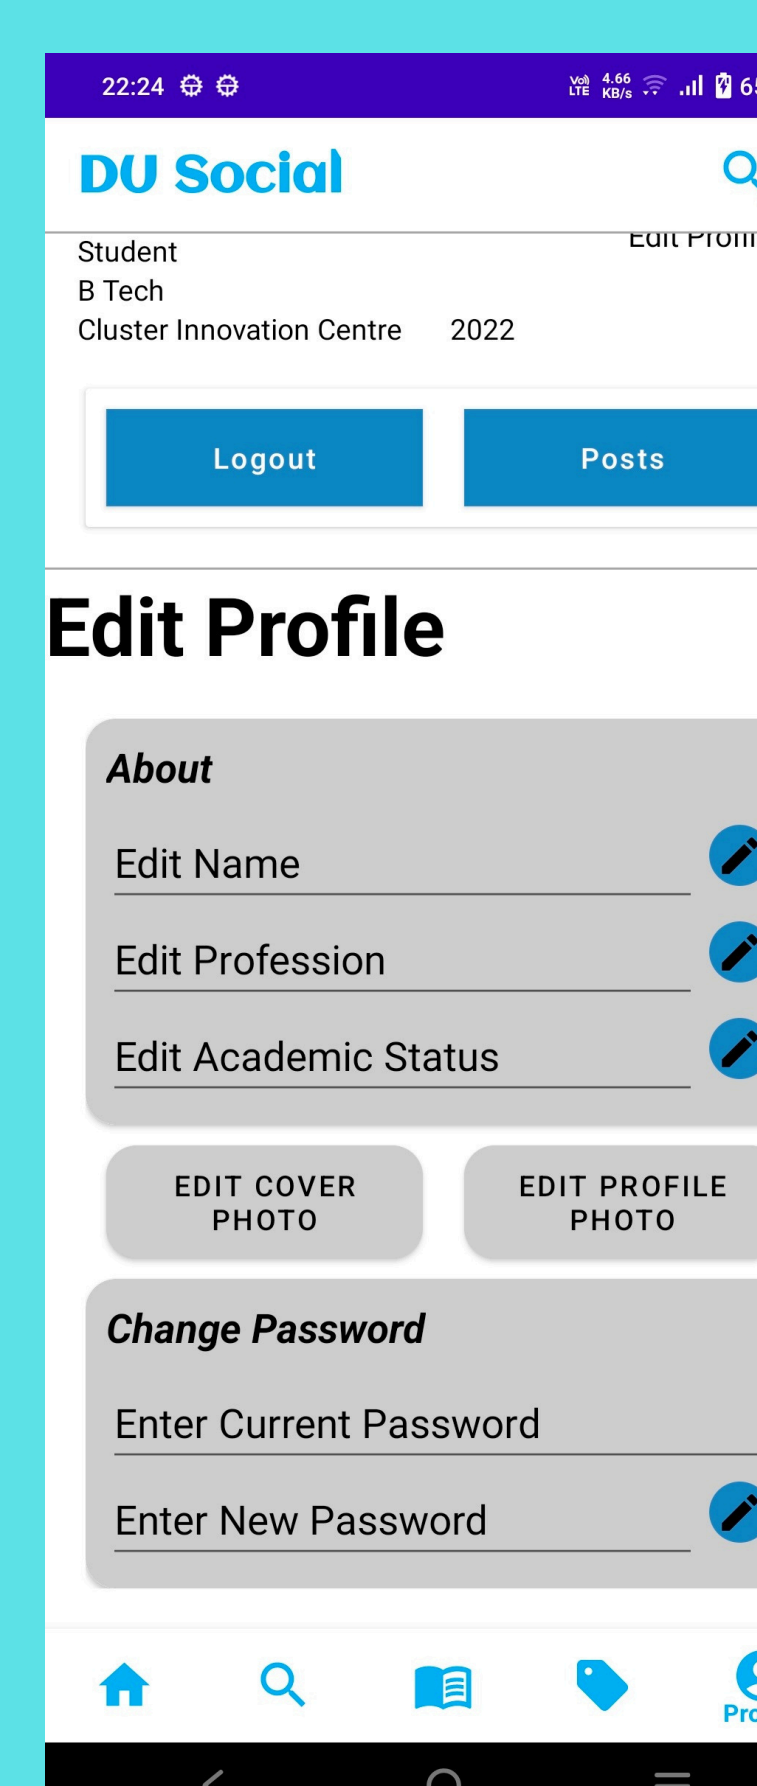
22:24

Vo) LTE 4.66 KB/s 6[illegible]

DU Social

Edit Profi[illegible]

Student
B Tech
Cluster Innovation Centre 2022

Logout

Posts

Edit Profile

About

Edit Name

Edit Profession

Edit Academic Status

EDIT COVER PHOTO

EDIT PROFILE PHOTO

Change Password

Enter Current Password

Enter New Password

Pro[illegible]